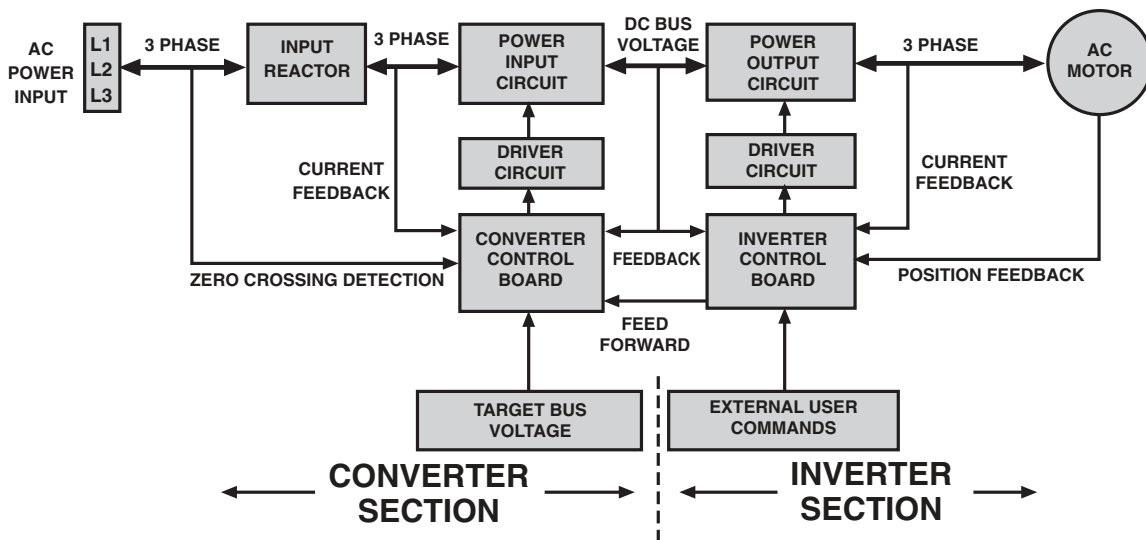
AC POWER INPUT

L1
L2
L3

3 PHASE

INPUT REACTOR

3 PHASE

POWER INPUT CIRCUIT

DC BUS VOLTAGE

POWER OUTPUT CIRCUIT

3 PHASE

AC MOTOR

DRIVER CIRCUIT

DRIVER CIRCUIT

CURRENT FEEDBACK

CURRENT FEEDBACK

CONVERTER CONTROL BOARD

FEEDBACK

INVERTER CONTROL BOARD

ZERO CROSSING DETECTION

POSITION FEEDBACK

FEED FORWARD

TARGET BUS VOLTAGE

EXTERNAL USER COMMANDS

CONVERTER SECTION

INVERTER SECTION